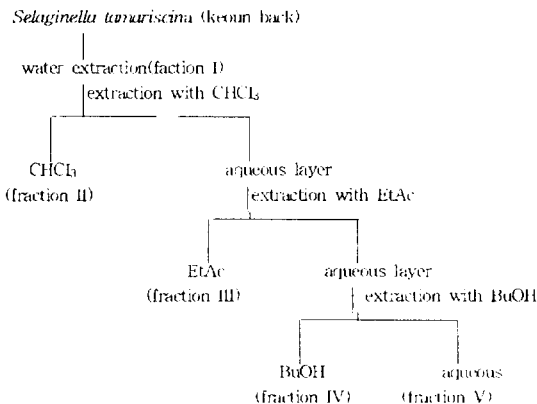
Selaginella tamariscina (keoun back)

water extraction(faction I)

extraction with $CHCl_3$

$CHCl_3$
(fraction II)

aqueous layer

extraction with EtAc

EtAc
(fraction III)

aqueous layer

extraction with BuOH

BuOH
(fraction IV)

aqueous
(fraction V)